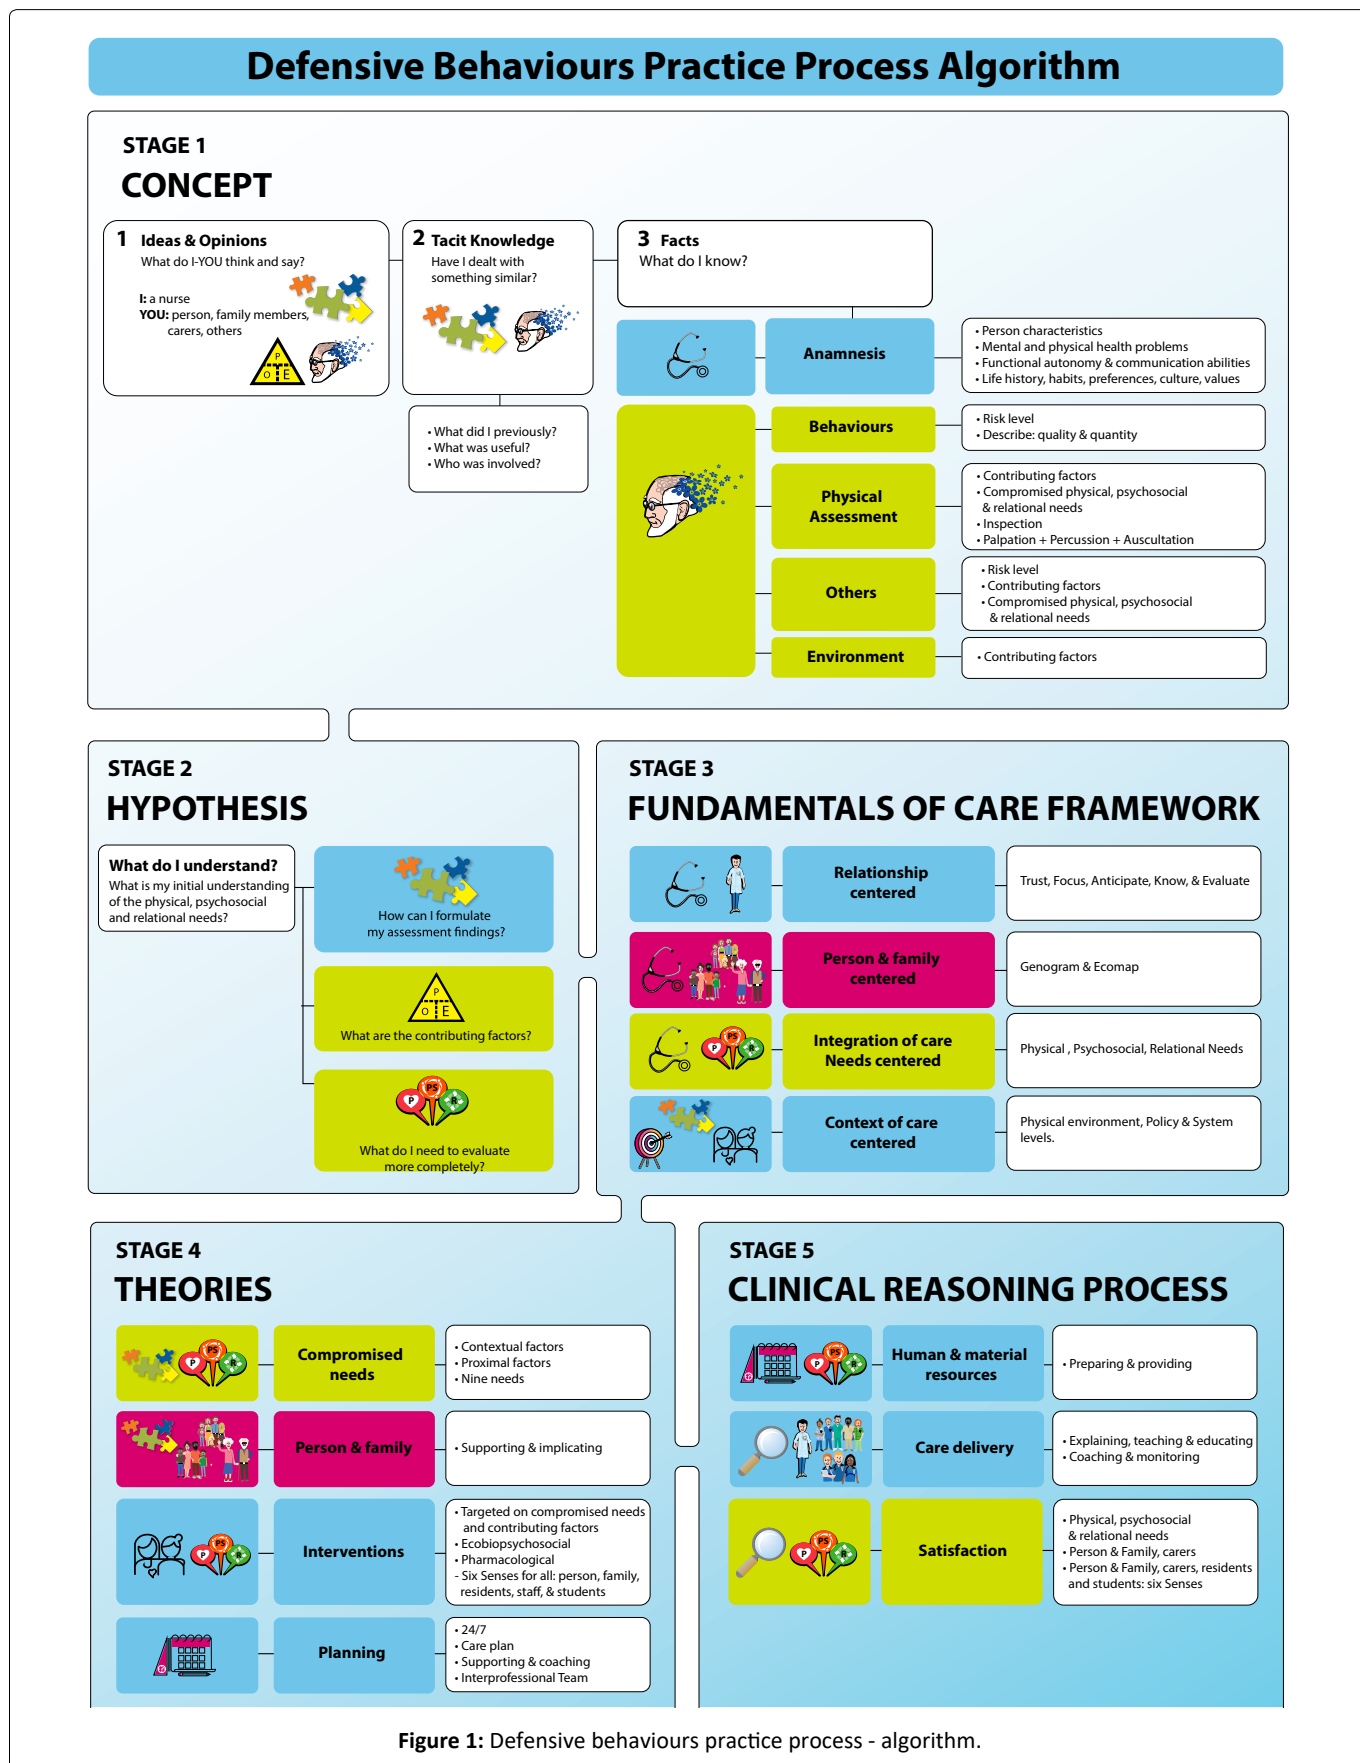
Defensive Behaviours Practice Process Algorithm

STAGE 1
CONCEPT

1 Ideas & Opinions
What do I-YOU think and say?
I: a nurse
YOU: person, family members, carers, others

P
O E

2 Tacit Knowledge
Have I dealt with something similar?

• What did I previously?
• What was useful?
• Who was involved?

3 Facts
What do I know?

Anamnesis
• Person characteristics
• Mental and physical health problems
• Functional autonomy & communication abilities
• Life history, habits, preferences, culture, values

Behaviours
• Risk level
• Describe: quality & quantity

Physical Assessment
• Contributing factors
• Compromised physical, psychosocial & relational needs
• Inspection
• Palpation + Percussion + Auscultation

Others
• Risk level
• Contributing factors
• Compromised physical, psychosocial & relational needs

Environment
• Contributing factors

STAGE 2
HYPOTHESIS

What do I understand?
What is my initial understanding of the physical, psychosocial and relational needs?

How can I formulate my assessment findings?

P
O E
What are the contributing factors?

PS
P
What do I need to evaluate more completely?

STAGE 3
FUNDAMENTALS OF CARE FRAMEWORK

Relationship centered
Trust, Focus, Anticipate, Know, & Evaluate

Person & family centered
Genogram & Ecomap

Integration of care Needs centered
Physical , Psychosocial, Relational Needs

Context of care centered
Physical environment, Policy & System levels.

STAGE 4
THEORIES

Compromised needs
• Contextual factors
• Proximal factors
• Nine needs

Person & family
• Supporting & implicating

Interventions
• Targeted on compromised needs and contributing factors
• Ecobiopsychosocial
• Pharmacological
- Six Senses for all: person, family, residents, staff, & students

Planning
• 24/7
• Care plan
• Supporting & coaching
• Interprofessional Team

STAGE 5
CLINICAL REASONING PROCESS

Human & material resources
• Preparing & providing

Care delivery
• Explaining, teaching & educating
• Coaching & monitoring

Satisfaction
• Physical, psychosocial & relational needs
• Person & Family, carers
• Person & Family, carers, residents and students: six Senses

Figure 1: Defensive behaviours practice process - algorithm.